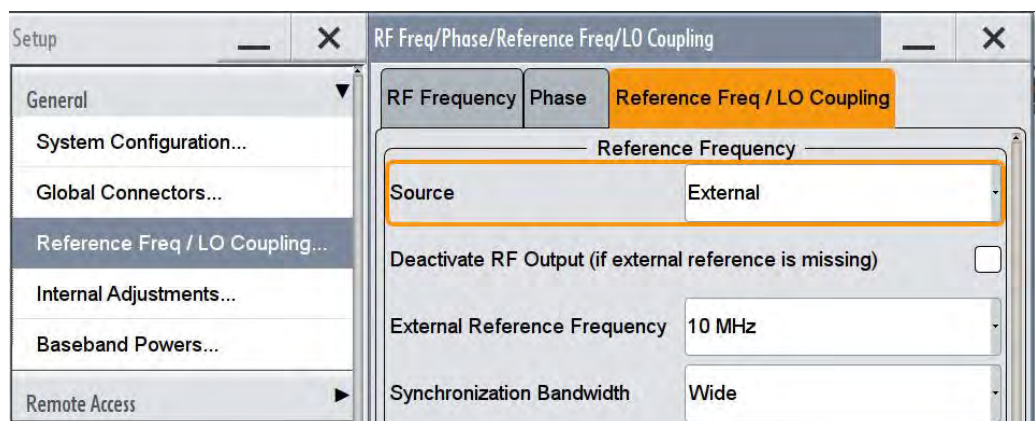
Setup

General
System Configuration...
Global Connectors...
Reference Freq / LO Coupling...
Internal Adjustments...
Baseband Powers...
Remote Access

RF Freq/Phase/Reference Freq/LO Coupling

RF Frequency | Phase | Reference Freq / LO Coupling

Reference Frequency

Source External

Deactivate RF Output (if external reference is missing)

External Reference Frequency 10 MHz

Synchronization Bandwidth Wide